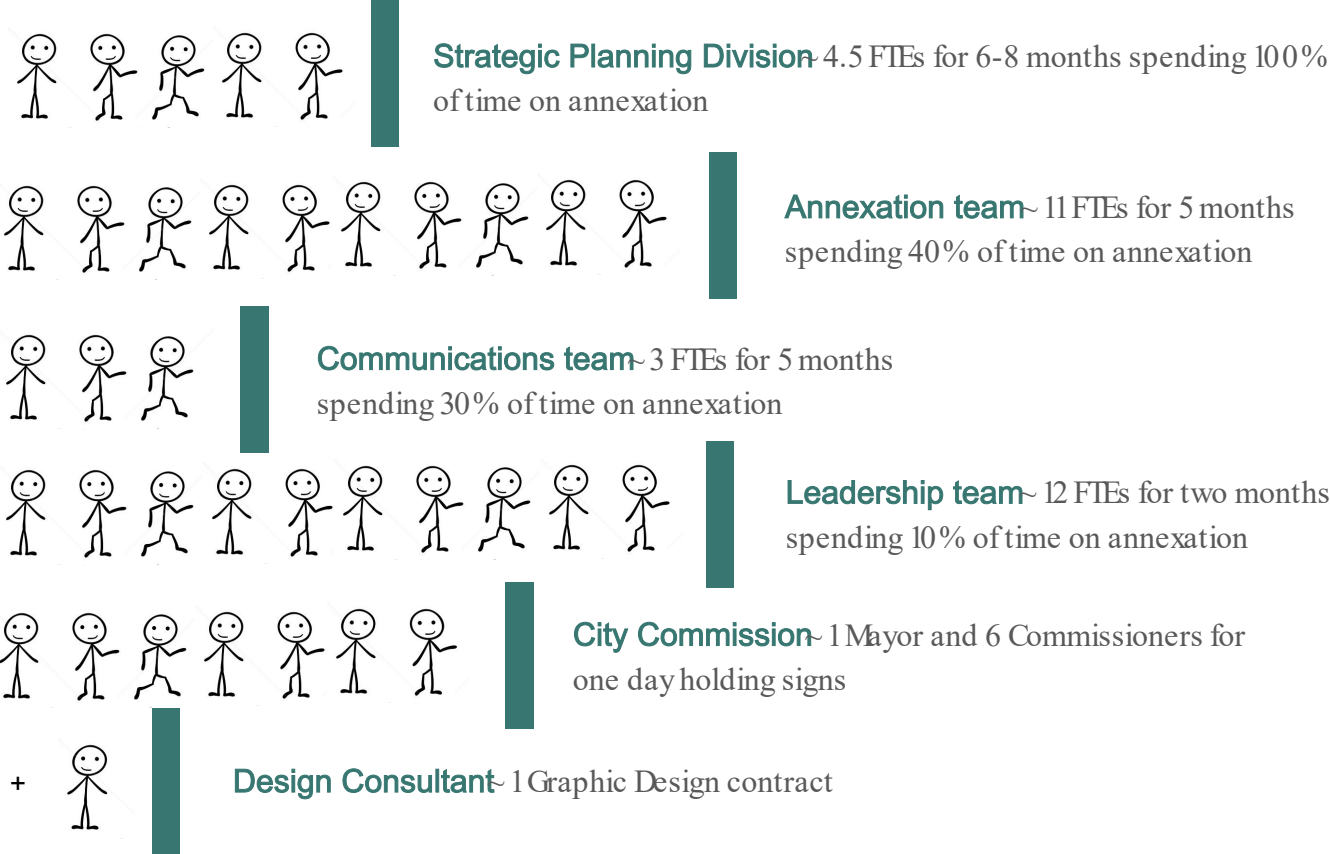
Strategic Planning Division~ 4.5 FTEs for 6-8 months spending 100% of time on annexation

Annexation team~ 11 FTEs for 5 months spending 40% of time on annexation

Communications team~ 3 FTEs for 5 months spending 30% of time on annexation

Leadership team~ 12 FTEs for two months spending 10% of time on annexation

City Commission~ 1 Mayor and 6 Commissioners for one day holding signs

+

Design Consultant~ 1 Graphic Design contract